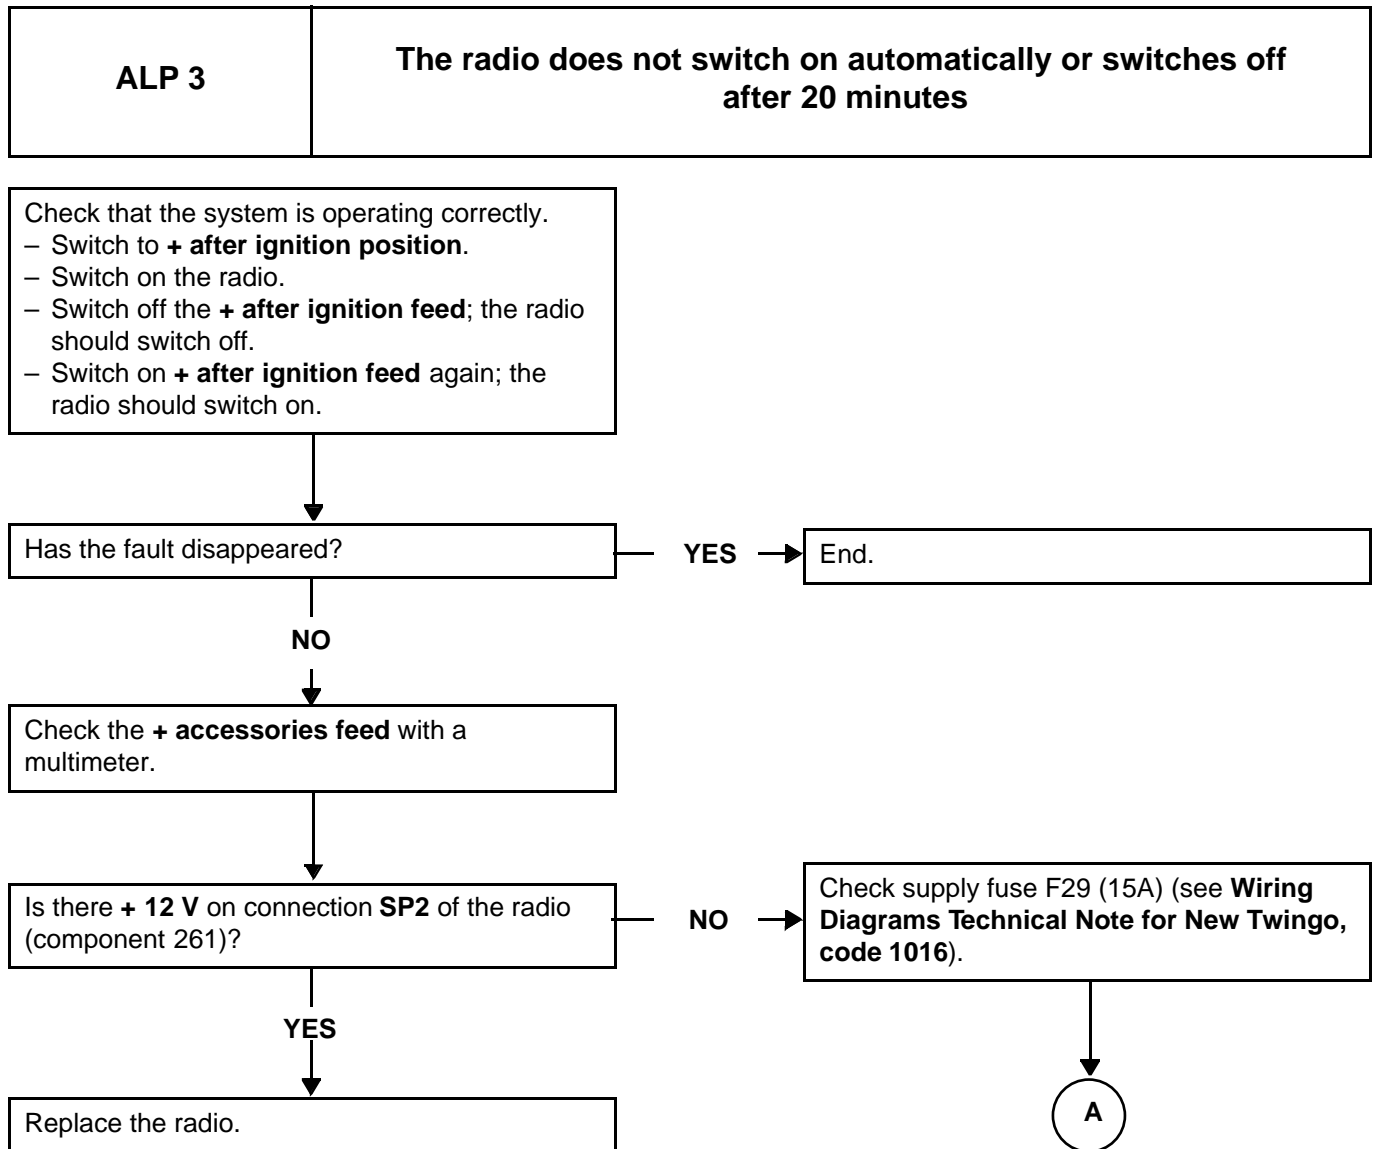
ALP 3

The radio does not switch on automatically or switches off after 20 minutes

Check that the system is operating correctly.
– Switch to + after ignition position.
– Switch on the radio.
– Switch off the + after ignition feed; the radio should switch off.
– Switch on + after ignition feed again; the radio should switch on.

Has the fault disappeared?

YES

End.

NO

Check the + accessories feed with a multimeter.

Is there + 12 V on connection SP2 of the radio (component 261)?

NO

Check supply fuse F29 (15A) (see Wiring Diagrams Technical Note for New Twingo, code 1016).

A

YES

Replace the radio.